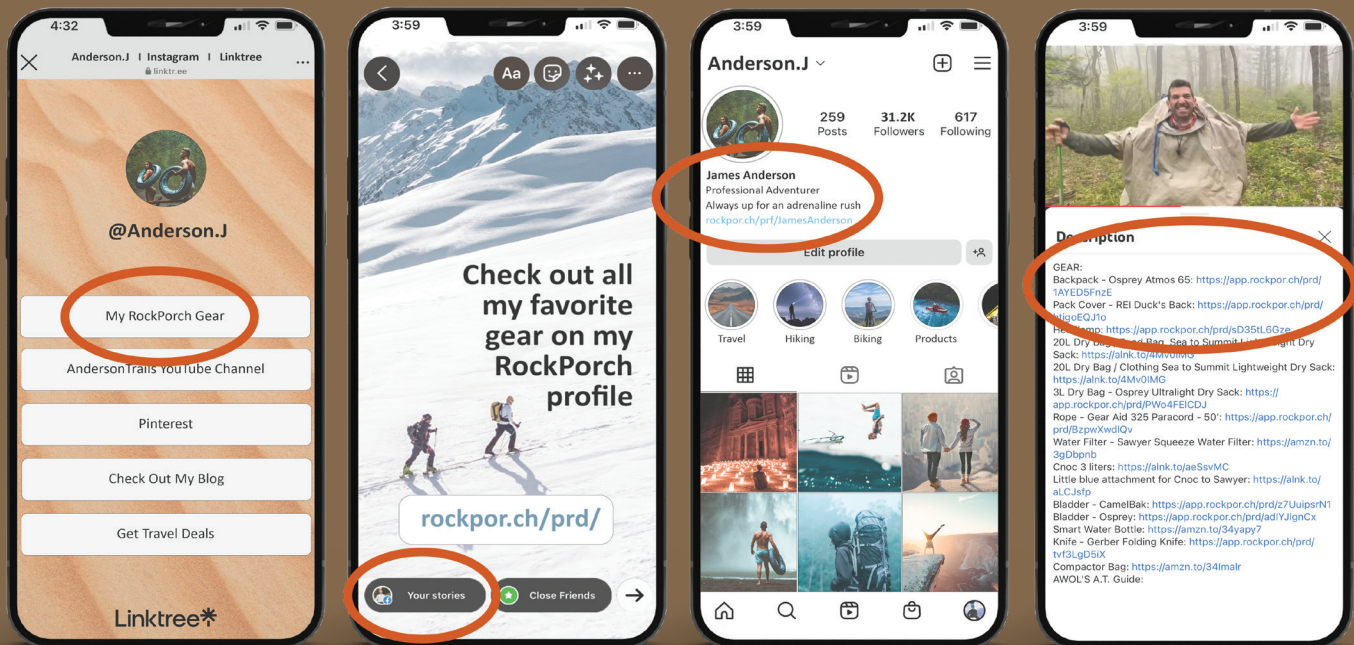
4:32

Anderson.J | Instagram | Linktree
linktr.ee

@Anderson.J

My RockPorch Gear

AndersonTrails YouTube Channel

Pinterest

Check Out My Blog

Get Travel Deals

Linktree*

3:59

Aa

Check out all my favorite gear on my RockPorch profile

rockpor.ch/prd/

Your stories

Close Friends

3:59

Anderson.J

259 Posts

31.2K Followers

617 Following

James Anderson
Professional Adventurer
Always up for an adrenaline rush
rockpor.ch/prf/JamesAnderson

Edit profile

Travel

Hiking

Biking

Products

3:59

Description

GEAR:
Backpack - Osprey Atmos 65: https://app.rockpor.ch/prd/1AYED5FnzE
Pack Cover - REI Duck's Back: https://app.rockpor.ch/prd/btigoEQJ1o
Headlamp: https://app.rockpor.ch/prd/sD35tL6Gze
20L Dry Bag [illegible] Sea to Summit Lightweight Dry Sack: https://alnk.to/4Mv0IMG
20L Dry Bag / Clothing Sea to Summit Lightweight Dry Sack: https://alnk.to/4Mv0IMG
3L Dry Bag - Osprey Ultralight Dry Sack: https://app.rockpor.ch/prd/PWo4FEICDJ
Rope - Gear Aid 325 Paracord - 50': https://app.rockpor.ch/prd/BzpwXwdlQv
Water Filter - Sawyer Squeeze Water Filter: https://amzn.to/3gDbpnb
Cnoc 3 liters: https://alnk.to/aeSsvMC
Little blue attachment for Cnoc to Sawyer: https://alnk.to/aLCJsfp
Bladder - CamelBak: https://app.rockpor.ch/prd/z7UuipsrN1
Bladder - Osprey: https://app.rockpor.ch/prd/adlYJlgnCx
Smart Water Bottle: https://amzn.to/34yapy7
Knife - Gerber Folding Knife: https://app.rockpor.ch/prd/tvf3LgD5iX
Compactor Bag: https://amzn.to/34lmalr
AWOL'S A.T. Guide: